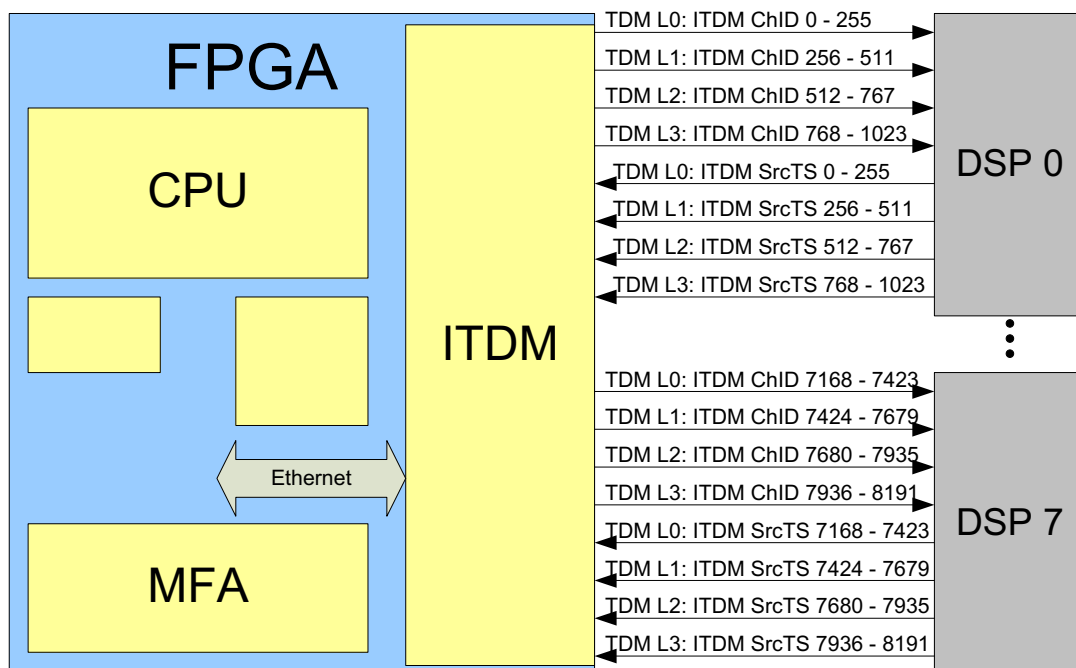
FPGA

CPU

Ethernet

MFA

ITDM

TDM L0: ITDM ChID 0 - 255
TDM L1: ITDM ChID 256 - 511
TDM L2: ITDM ChID 512 - 767
TDM L3: ITDM ChID 768 - 1023
TDM L0: ITDM SrcTS 0 - 255
TDM L1: ITDM SrcTS 256 - 511
TDM L2: ITDM SrcTS 512 - 767
TDM L3: ITDM SrcTS 768 - 1023

DSP 0

TDM L0: ITDM ChID 7168 - 7423
TDM L1: ITDM ChID 7424 - 7679
TDM L2: ITDM ChID 7680 - 7935
TDM L3: ITDM ChID 7936 - 8191
TDM L0: ITDM SrcTS 7168 - 7423
TDM L1: ITDM SrcTS 7424 - 7679
TDM L2: ITDM SrcTS 7680 - 7935
TDM L3: ITDM SrcTS 7936 - 8191

DSP 7